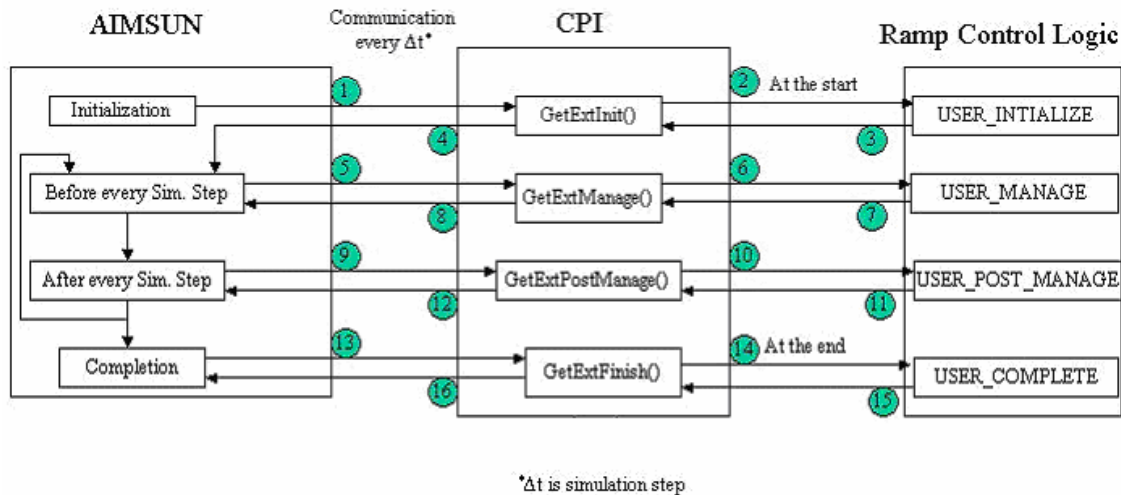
AIMSUN

Communication every $\Delta t^{*}$

CPI

Ramp Control Logic

Initialization

1

GetExtInit()

2 At the start

USER_INTIALIZE

4

3

Before every Sim. Step

5

GetExtManage()

6

USER_MANAGE

8

7

After every Sim. Step

9

GetExtPostManage()

10

USER_POST_MANAGE

12

11

Completion

13

GetExtFinish()

14 At the end

USER_COMPLETE

16

15

$^{*}\Delta t$ is simulation step